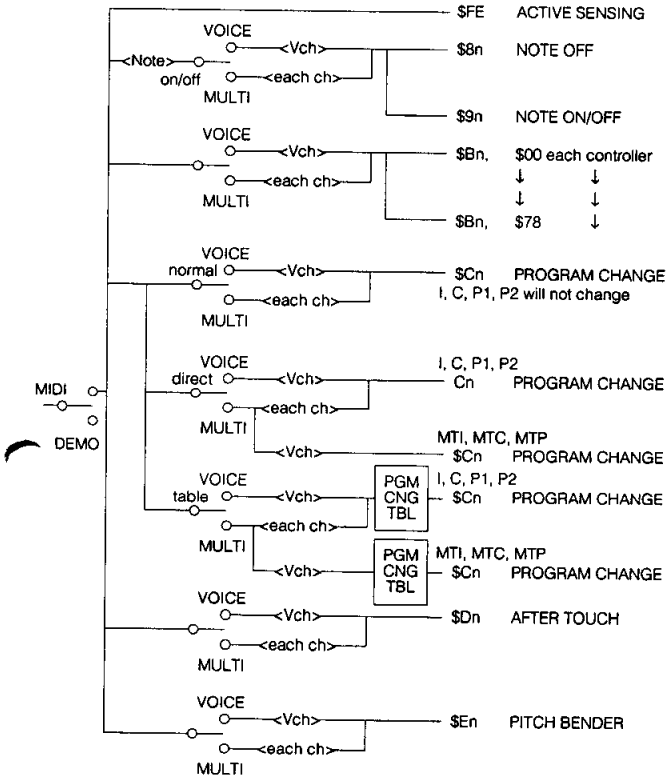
$FE ACTIVE SENSING

VOICE
<Note> <Vch> $8n NOTE OFF
on/off <each ch>
MULTI

$9n NOTE ON/OFF

VOICE
<Vch> $Bn, $00 each controller
<each ch> ↓ ↓
MULTI ↓ ↓
$Bn, $78 ↓

VOICE
normal <Vch> $Cn PROGRAM CHANGE
<each ch> I, C, P1, P2 will not change
MULTI

VOICE
direct <Vch> I, C, P1, P2
Cn PROGRAM CHANGE
<each ch>
MULTI
<Vch> MTI, MTC, MTP
$Cn PROGRAM CHANGE

MIDI
DEMO

VOICE
table <Vch> PGM CNG TBL I, C, P1, P2
$Cn PROGRAM CHANGE
<each ch>
MULTI
<Vch> PGM CNG TBL MTI, MTC, MTP
$Cn PROGRAM CHANGE

VOICE
<Vch> $Dn AFTER TOUCH
<each ch>
MULTI

VOICE
<Vch> $En PITCH BENDER
<each ch>
MULTI